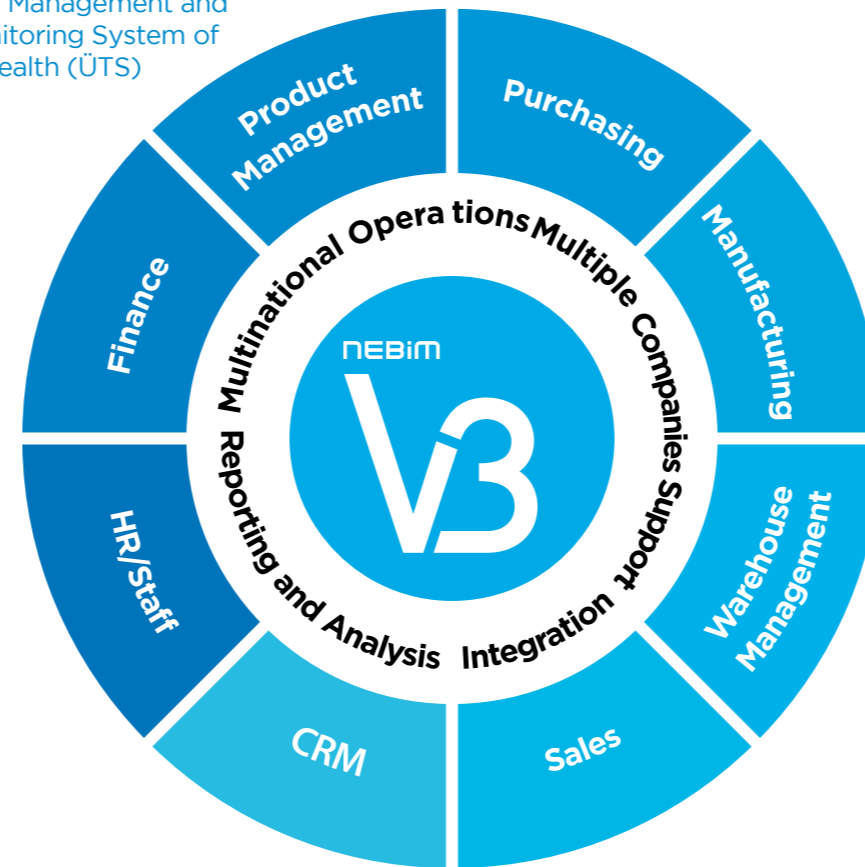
Management and
itoring System of
ealth (ÜTS)

Product Management

Purchasing

Manufacturing

Warehouse Management

Sales

CRM

HR/Staff

Finance

Multinational Opera tions

Multiple Companies Support

Integration

Reporting and Analysis

NEBIM

V3